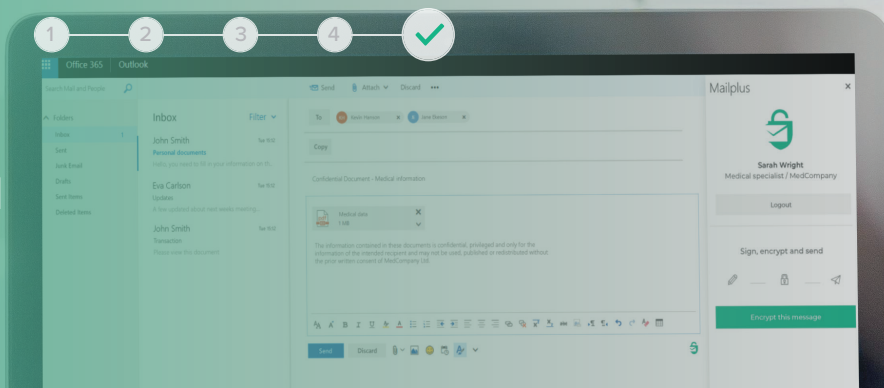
1 2 3 4

Office 365 | Outlook

Search Mail and People

Folders
Inbox
Sent
Junk Email
Drafts
Sent Items
Deleted Items

Inbox Filter

John Smith
Personal documents
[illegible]

Eva Carlson
Update
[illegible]

John Smith
Transaction
Please view this document

Send Attach Discard ...

To Sarah Hanson Jane Stewart

Copy

Confidential Document - Medical information

Medical data
1 MB

The information contained in these documents is confidential, privileged and only for the information of the intended recipient and may not be used, published or redistributed without the prior written consent of MedCompany Ltd.

Send Discard

Mailplus

Sarah Wright
Medical specialist / MedCompany

Logout

Sign, encrypt and send

Encrypt this message